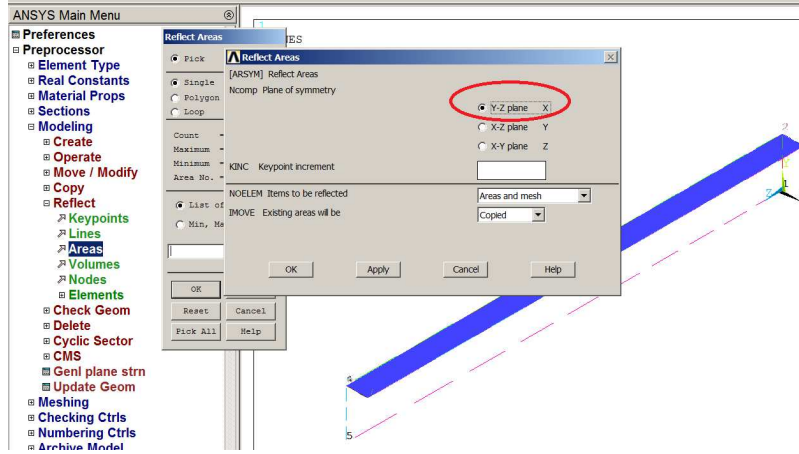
ANSYS Main Menu
Preferences
Preprocessor
Element Type
Real Constants
Material Props
Sections
Modeling
Create
Operate
Move / Modify
Copy
Reflect
Keypoints
Lines
Areas
Volumes
Nodes
Elements
Check Geom
Delete
Cyclic Sector
CMS
Genl plane strn
Update Geom
Meshing
Checking Ctrls
Numbering Ctrls
Archive Model

Reflect Areas
Pick
Single
Polygon
Loop
Count =
Maximum =
Minimum =
Area No. =
List of
Min, Ma
OK
Reset
Cancel
Pick All
Help

ES

Reflect Areas
[ARSYM] Reflect Areas
Ncomp Plane of symmetry
Y-Z plane X
X-Z plane Y
X-Y plane Z
KINC Keypoint increment
NOELEM Items to be reflected
Areas and mesh
IMOVE Existing areas will be
Copied
OK
Apply
Cancel
Help

Z
X
5
5